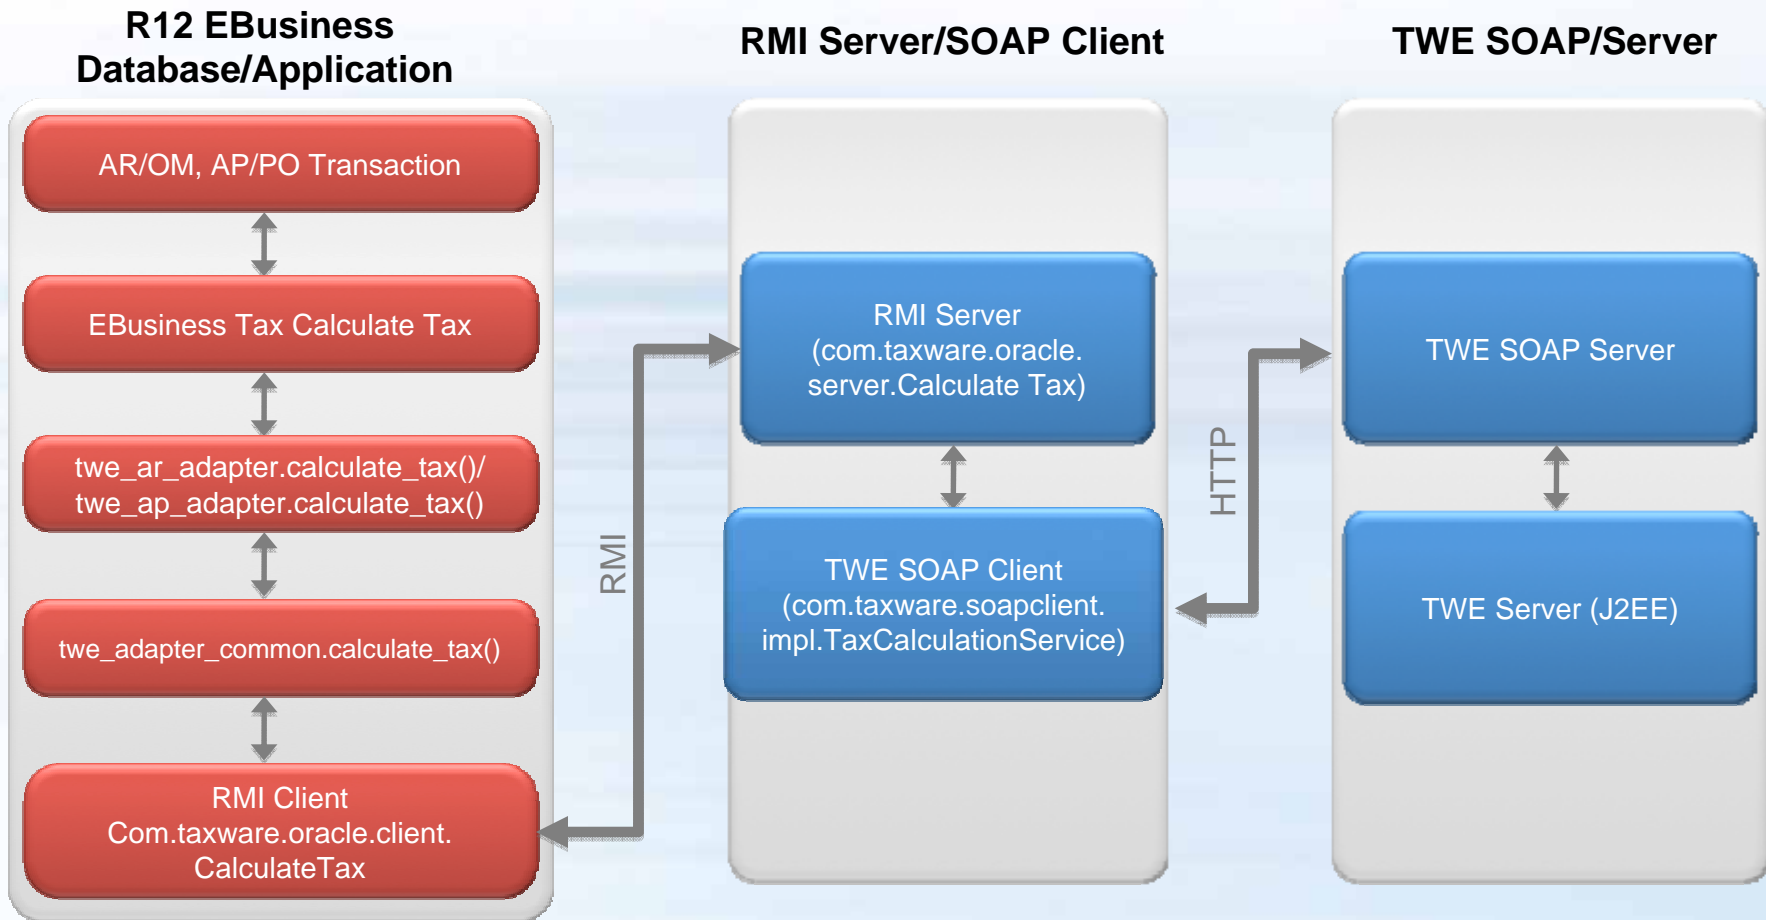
R12 EBusiness Database/Application

RMI Server/SOAP Client

TWE SOAP/Server

AR/OM, AP/PO Transaction

EBusiness Tax Calculate Tax

twe_ar_adapter.calculate_tax()/ twe_ap_adapter.calculate_tax()

twe_adapter_common.calculate_tax()

RMI Client Com.taxware.oracle.client. CalculateTax

RMI

RMI Server (com.taxware.oracle. server.Calculate Tax)

TWE SOAP Client (com.taxware.soapclient. impl.TaxCalculationService)

HTTP

TWE SOAP Server

TWE Server (J2EE)